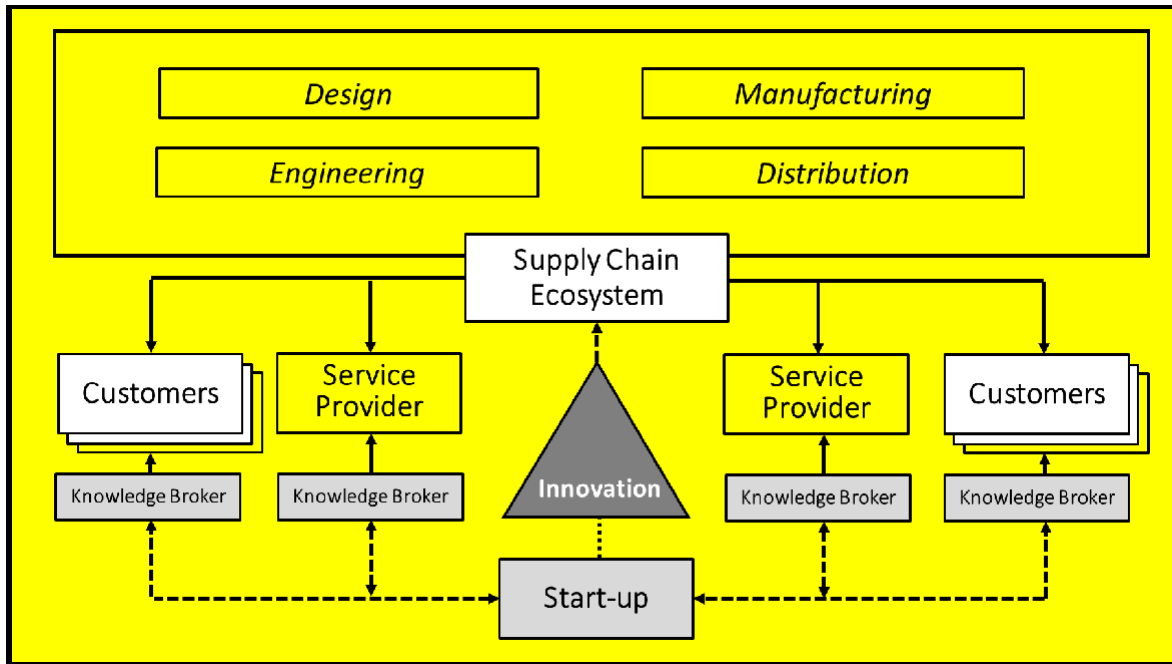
Design

Manufacturing

Engineering

Distribution

Supply Chain Ecosystem

Customers

Service Provider

Innovation

Service Provider

Customers

Knowledge Broker

Knowledge Broker

Knowledge Broker

Knowledge Broker

Start-up